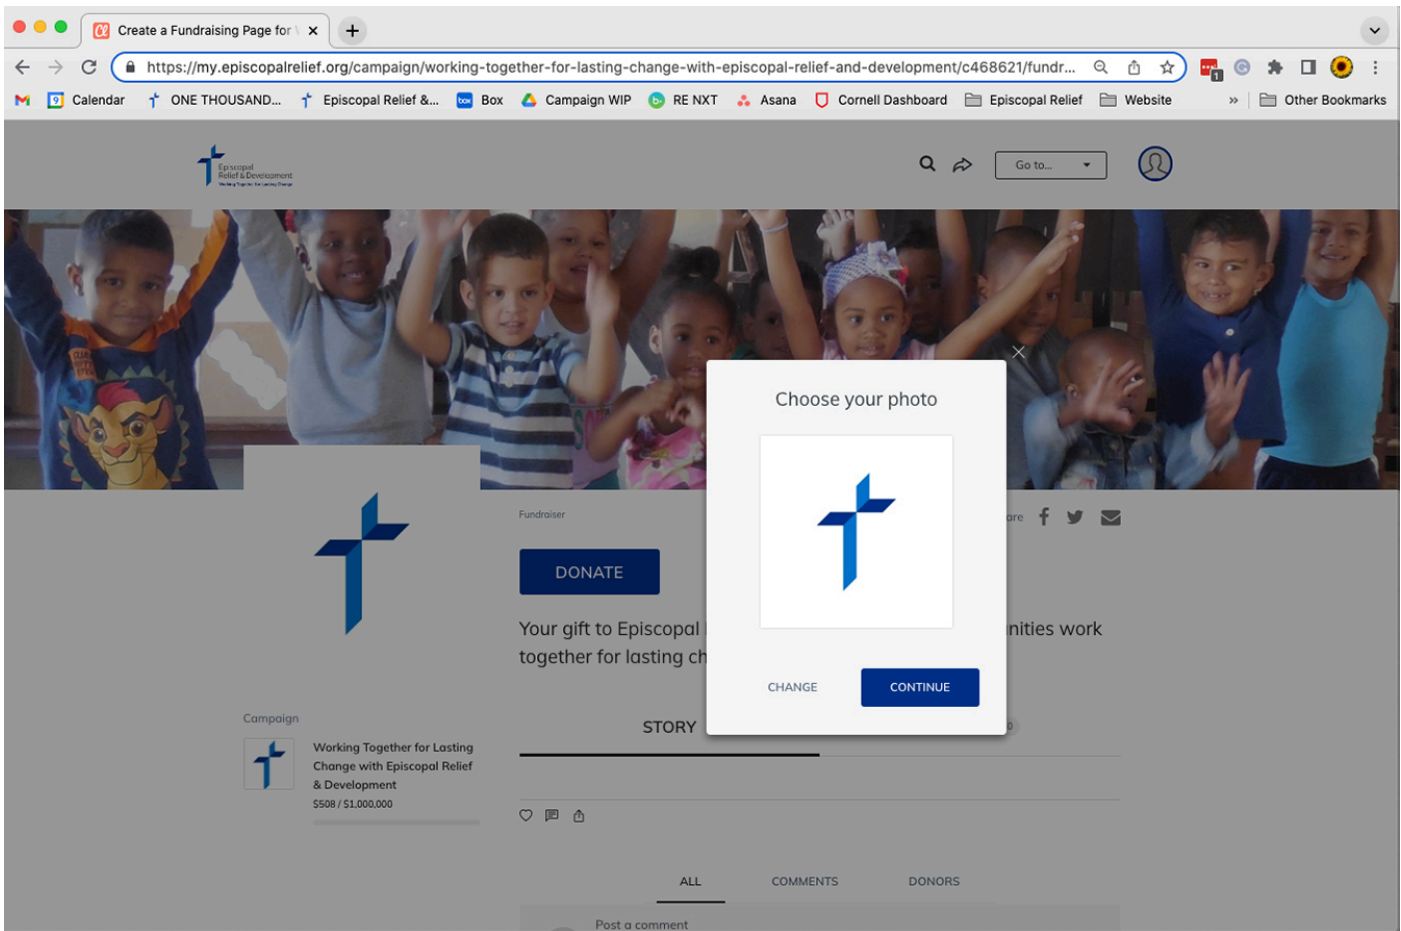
Create a Fundraising Page for \

https://my.episcopalrelief.org/campaign/working-together-for-lasting-change-with-episcopal-relief-and-development/c468621/fundr...

Calendar ONE THOUSAND... Episcopal Relief &... Box Campaign WIP RE NXT Asana Cornell Dashboard Episcopal Relief Website » Other Bookmarks

Episcopal Relief & Development

Go to...

Choose your photo

CHANGE CONTINUE

Fundraiser

DONATE

Your gift to Episcopal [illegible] nities work together for lasting ch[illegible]

Share

STORY

Campaign

Working Together for Lasting Change with Episcopal Relief & Development

$508 / $1,000,000

ALL COMMENTS DONORS

Post a comment